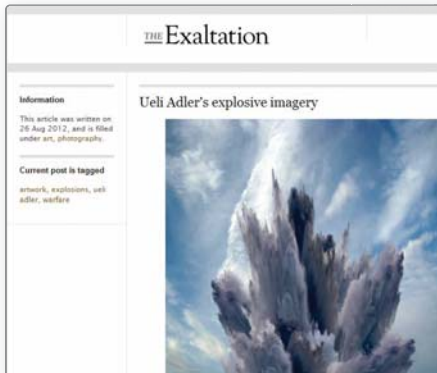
THE Exaltation

Information

This article was written on 26 Aug 2012, and is filled under art, photography.

Current post is tagged

artwork, explosions, ueli adler, warfare

Ueli Adler's explosive imagery